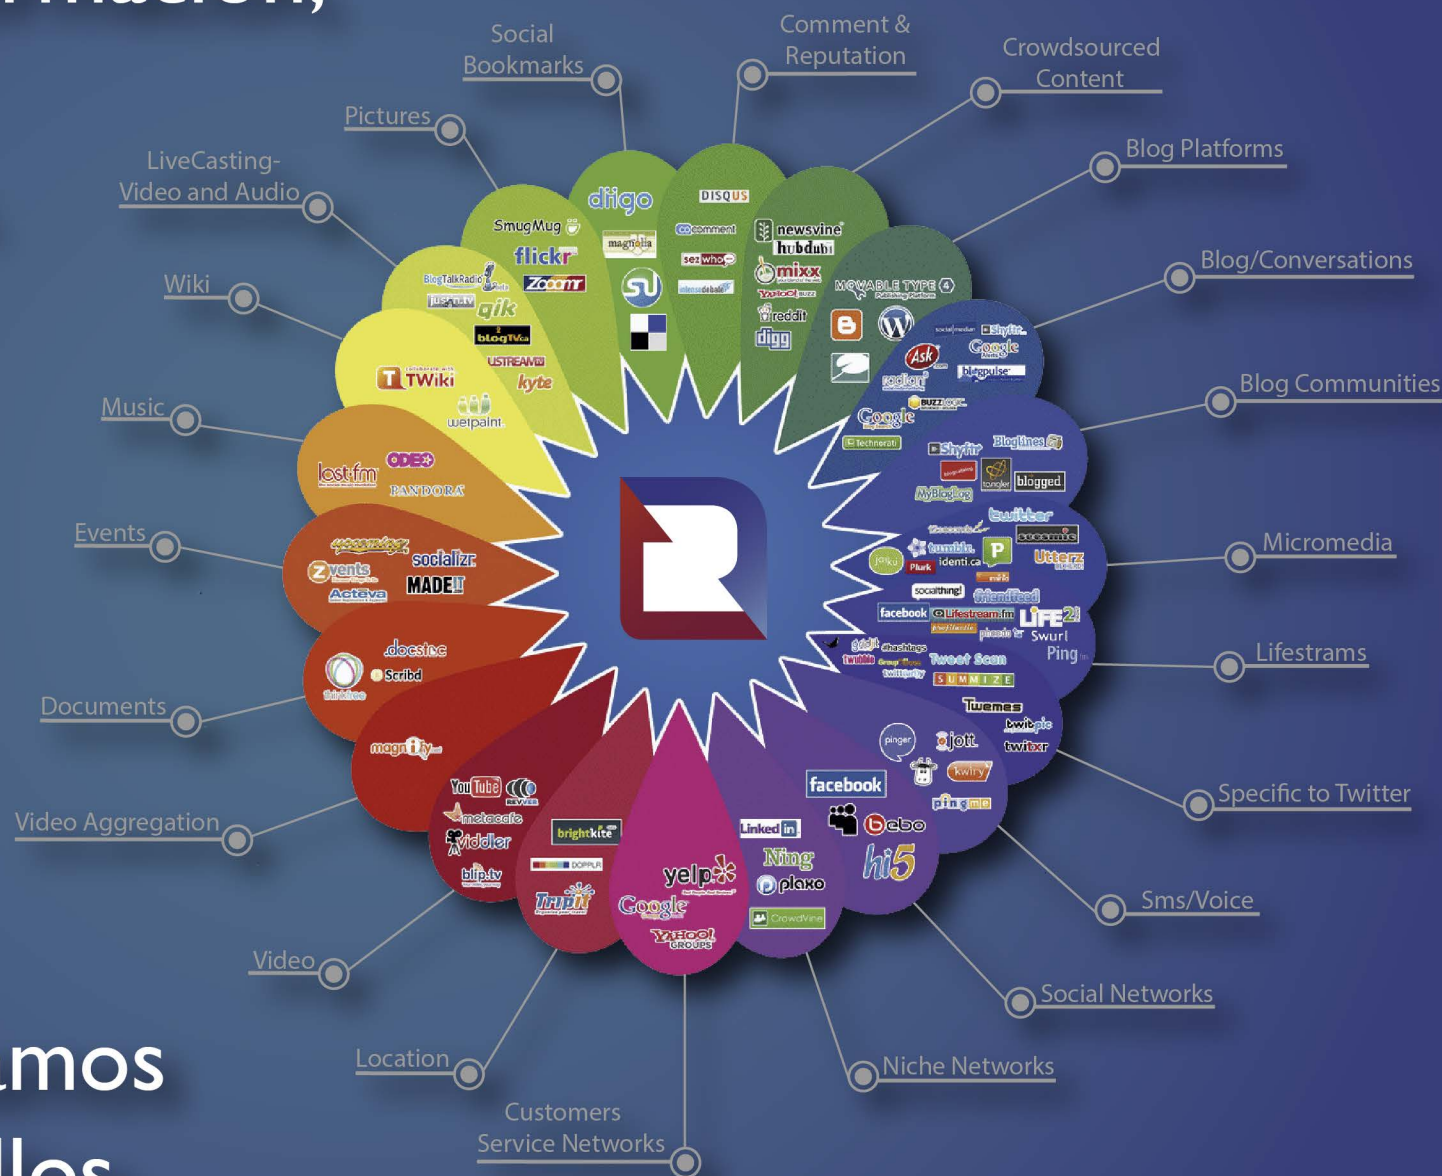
Social Bookmarks

Comment & Reputation

Crowdsourced Content

Pictures

Blog Platforms

LiveCasting- Video and Audio

Blog/Conversations

Wiki

Blog Communities

Music

Events

Micromedia

Lifestrams

Documents

Video Aggregation

Specific to Twitter

Sms/Voice

Video

Social Networks

Location

Niche Networks

Customers Service Networks

diigo
DISQUS
SmugMug
flickr
Zooomr
magnolia
coComment
sezwho
newsvine
hubdub
mixx
reddit
digg
MOVABLE TYPE
BlogTalkRadio
justin.tv
qik
blogTV
USTREAM
kyte
TWiki
wetpaint
Ask
Google
blogpulse
Technorati
BlogLines
Shyftr
MyBlogLog
blogged
twitter
tumblr
Plurk
identi.ca
Utterz
socialthing!
friendfeed
facebook
Lifestream.fm
LiFE
Swurl
Ping
Tweet Scan
SUMMIZE
Twemes
twitpic
twitxr
jott
pinger
kwiry
pingme
facebook
bebo
hi5
LinkedIn
Ning
plaxo
CrowdVine
yelp
Google
YAHOO! GROUPS
brightkite
DOPPLR
TripIt
YouTube
REVVER
metacafe
viddler
blip.tv
magnify
.docstoc
Scribd
Zvents
socializr
MADE IT
Acteva
last.fm
ODEO
PANDORA

mos

llos